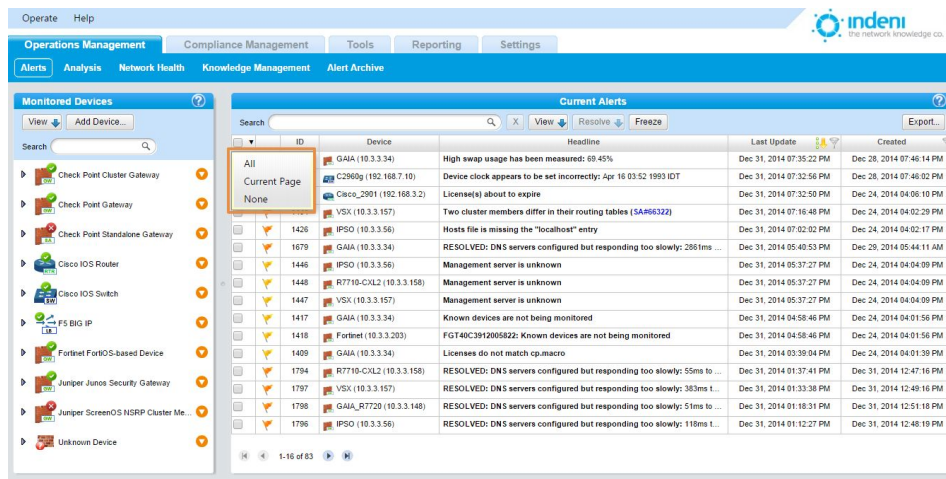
Operate Help

indeni
the network knowledge co.

Operations Management | Compliance Management | Tools | Reporting | Settings

Alerts | Analysis | Network Health | Knowledge Management | Alert Archive

Monitored Devices

View | Add Device...

Search

Check Point Cluster Gateway
Check Point Gateway
Check Point Standalone Gateway
Cisco IOS Router
Cisco IOS Switch
F5 BIG IP
Fortinet FortiOS-based Device
Juniper Junos Security Gateway
Juniper ScreenOS NSRP Cluster Me...
Unknown Device

Current Alerts

Search | X | View | Resolve | Freeze | Export...

All
Current Page
None

| | ID | Device | Headline | Last Update | Created |
|---|---|---|---|---|---|
| | | GAIA (10.3.3.34) | High swap usage has been measured: 69.45% | Dec 31, 2014 07:35:22 PM | Dec 28, 2014 07:46:14 PM |
| | | C2960g (192.168.7.10) | Device clock appears to be set incorrectly: Apr 16 03:52 1993 IDT | Dec 31, 2014 07:32:56 PM | Dec 28, 2014 07:46:02 PM |
| | | Cisco_2901 (192.168.3.2) | License(s) about to expire | Dec 31, 2014 07:32:50 PM | Dec 24, 2014 04:06:10 PM |
| | | VSX (10.3.3.157) | Two cluster members differ in their routing tables (SA#66322) | Dec 31, 2014 07:16:48 PM | Dec 24, 2014 04:02:29 PM |
| | 1426 | IPSO (10.3.3.56) | Hosts file is missing the "localhost" entry | Dec 31, 2014 07:02:02 PM | Dec 24, 2014 04:02:17 PM |
| | 1679 | GAIA (10.3.3.34) | RESOLVED: DNS servers configured but responding too slowly: 2861ms ... | Dec 31, 2014 05:40:53 PM | Dec 29, 2014 05:44:11 AM |
| | 1446 | IPSO (10.3.3.56) | Management server is unknown | Dec 31, 2014 05:37:27 PM | Dec 24, 2014 04:04:09 PM |
| | 1448 | R7710-CXL2 (10.3.3.158) | Management server is unknown | Dec 31, 2014 05:37:27 PM | Dec 24, 2014 04:04:09 PM |
| | 1447 | VSX (10.3.3.157) | Management server is unknown | Dec 31, 2014 05:37:27 PM | Dec 24, 2014 04:04:09 PM |
| | 1417 | GAIA (10.3.3.34) | Known devices are not being monitored | Dec 31, 2014 04:58:46 PM | Dec 24, 2014 04:01:56 PM |
| | 1418 | Fortinet (10.3.3.203) | FGT40C3912005822: Known devices are not being monitored | Dec 31, 2014 04:58:46 PM | Dec 24, 2014 04:01:56 PM |
| | 1409 | GAIA (10.3.3.34) | Licenses do not match cp.macro | Dec 31, 2014 03:39:04 PM | Dec 24, 2014 04:01:39 PM |
| | 1794 | R7710-CXL2 (10.3.3.158) | RESOLVED: DNS servers configured but responding too slowly: 55ms to ... | Dec 31, 2014 01:37:41 PM | Dec 31, 2014 12:47:16 PM |
| | 1797 | VSX (10.3.3.157) | RESOLVED: DNS servers configured but responding too slowly: 383ms t... | Dec 31, 2014 01:33:38 PM | Dec 31, 2014 12:49:16 PM |
| | 1798 | GAIA_R7720 (10.3.3.148) | RESOLVED: DNS servers configured but responding too slowly: 51ms to ... | Dec 31, 2014 01:18:31 PM | Dec 31, 2014 12:51:18 PM |
| | 1796 | IPSO (10.3.3.56) | RESOLVED: DNS servers configured but responding too slowly: 118ms t... | Dec 31, 2014 01:12:27 PM | Dec 31, 2014 12:48:19 PM |

1-16 of 83